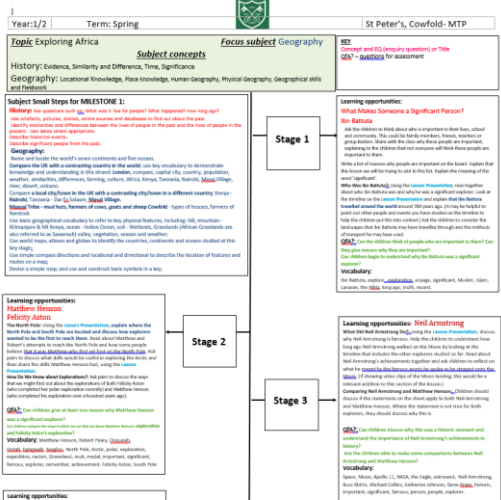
Year:1/2 Term: Spring St Peter's, Cowfold- MTP

Topic Exploring Africa Focus subject Geography

Subject concepts

History: Evidence, Similarity and Difference, Time, Significance

Geography: Locational Knowledge, Place Knowledge, Human Geography, Physical Geography, Geographical skills and Fieldwork

KEY
Concept and EQ (enquiry question) or Title
QFA? – questions for assessment

Subject Small Steps for MILESTONE 1:

History: Ask questions such as, What was it like for people? What happened? How long ago?
Use artefacts, pictures, stories, online sources and databases to find out about the past.
Identify similarities and differences between the lives of people in the past and the lives of people in the present - link dates where appropriate.
Describe historical events.
Describe significant people from the past.

Geography:
Name and locate the world's seven continents and five oceans.
Compare the UK with a contrasting country in the world: use key vocabulary to demonstrate knowledge and understanding in this strand: London, compare, capital city, country, population, weather, similarities, differences, farming, culture, Africa, Kenya, Tanzania, Nairobi, Masai Village, river, desert, volcano.
Compare a local city/town in the UK with a contrasting city/town in a different country: Kenya - Nairobi, Tanzania - Dar Es Salaam, Masai Village.
Maasai Tribe - mud huts, farmers of cows, goats and sheep Cowfold - types of houses, farmers of livestock.
Use basic geographical vocabulary to refer to key physical features, including: hill, mountain - Kilimanjaro & Mt Kenya, ocean - Indian Ocean, soil - Wetlands, Grasslands (African Grasslands are also referred to as Savannah) valley, vegetation, season and weather.
Use world maps, atlases and globes to identify the countries, continents and oceans studied at this key stage.
Use simple compass directions and locational and directional to describe the location of features and routes on a map.
Devise a simple map; and use and construct basic symbols in a key.

Stage 1

Learning opportunities:
What Makes Someone a Significant Person?
Ibn Battuta
Ask the children to think about who is important in their lives, school and community. This could be family members, friends, teachers or group leaders. Share with the class why these people are important, explaining to the children that not everyone will think these people are important to them.
Write a list of reasons why people are important on the board. Explain that this lesson we will be trying to add to this list. Explain the meaning of the word 'significant'.
Who Was Ibn Battuta? Using the Lesson Presentation, read together about who Ibn Battuta was and why he was a significant explorer - look at the timeline on the Lesson Presentation and explain that Ibn Battuta travelled around the world around 700 years ago. It may be helpful to point out other people and events you have studied on the timeline to help the children put this into context.) Ask the children to consider the landscapes that Ibn Battuta may have travelled through and the methods of transport he could have used.
QFA? Can the children think of people who are important to them? Can they give reasons why they are important?
Can children begin to understand why Ibn Battuta was a significant explorer?
Vocabulary:
Ibn Battuta, explore, exploration, voyage, significant, Muslim, Islam, caravan, the Hajj, long ago, truth, record.

Learning opportunities:
Matthew Henson
Felicity Aston
The North Pole: Using the Lesson Presentation, explain where the North Pole and South Pole are located and discuss how explorers wanted to be the first to reach them. Read about Matthew and Robert's attempts to reach the North Pole and how some people believe that it was Matthew who first set foot on the North Pole. Ask pairs to discuss what skills would be useful in exploring the Arctic and then share the skills Matthew Henson had, using the Lesson Presentation.
How Do We Know about Explorations? Ask pairs to discuss the ways that we might find out about the explorations of both Felicity Aston (who completed her polar exploration recently) and Matthew Henson (who completed his exploration over a hundred years ago).
QFA? Can children give at least one reason why Matthew Henson was a significant explorer?
Can children compare the ways in which we can find out about Matthew Henson's exploration and Felicity Aston's exploration?
Vocabulary: Matthew Henson, Robert Peary, Ooqueah, Ootah, Egingwah, Seegloo, North Pole, Arctic, polar, exploration, expedition, racism, Greenland, Inuit, medal, important, significant, famous, explorer, remember, achievement. Felicity Aston, South Pole

Stage 2

Stage 3

Learning opportunities: Neil Armstrong
What Did Neil Armstrong Do? Using the Lesson Presentation, discuss why Neil Armstrong is famous. Help the children to understand how long ago Neil Armstrong walked on the Moon by looking at the timeline that includes the other explorers studied so far. Read about Neil Armstrong's achievements together and ask the children to find out what he meant by the famous words he spoke as he stepped onto the Moon. (If showing video clips of the Moon landing, this would be a relevant addition to this section of the lesson.)
Comparing Neil Armstrong and Matthew Henson: Children should discuss if the statements on the sheet apply to both Neil Armstrong and Matthew Henson. Where the statement is not true for both explorers, they should discuss why this is.
QFA? Can children discuss why this was a historic moment and understand the importance of Neil Armstrong's achievements in history?
Are the children able to make some comparisons between Neil Armstrong and Matthew Henson?
Vocabulary:
Space, Moon, Apollo 11, NASA, the Eagle, astronaut, Neil Armstrong, Buzz Aldrin, Michael Collins, Katherine Johnson, Gene Kranz, historic, important, significant, famous, person, people, explorer.

Learning opportunities: